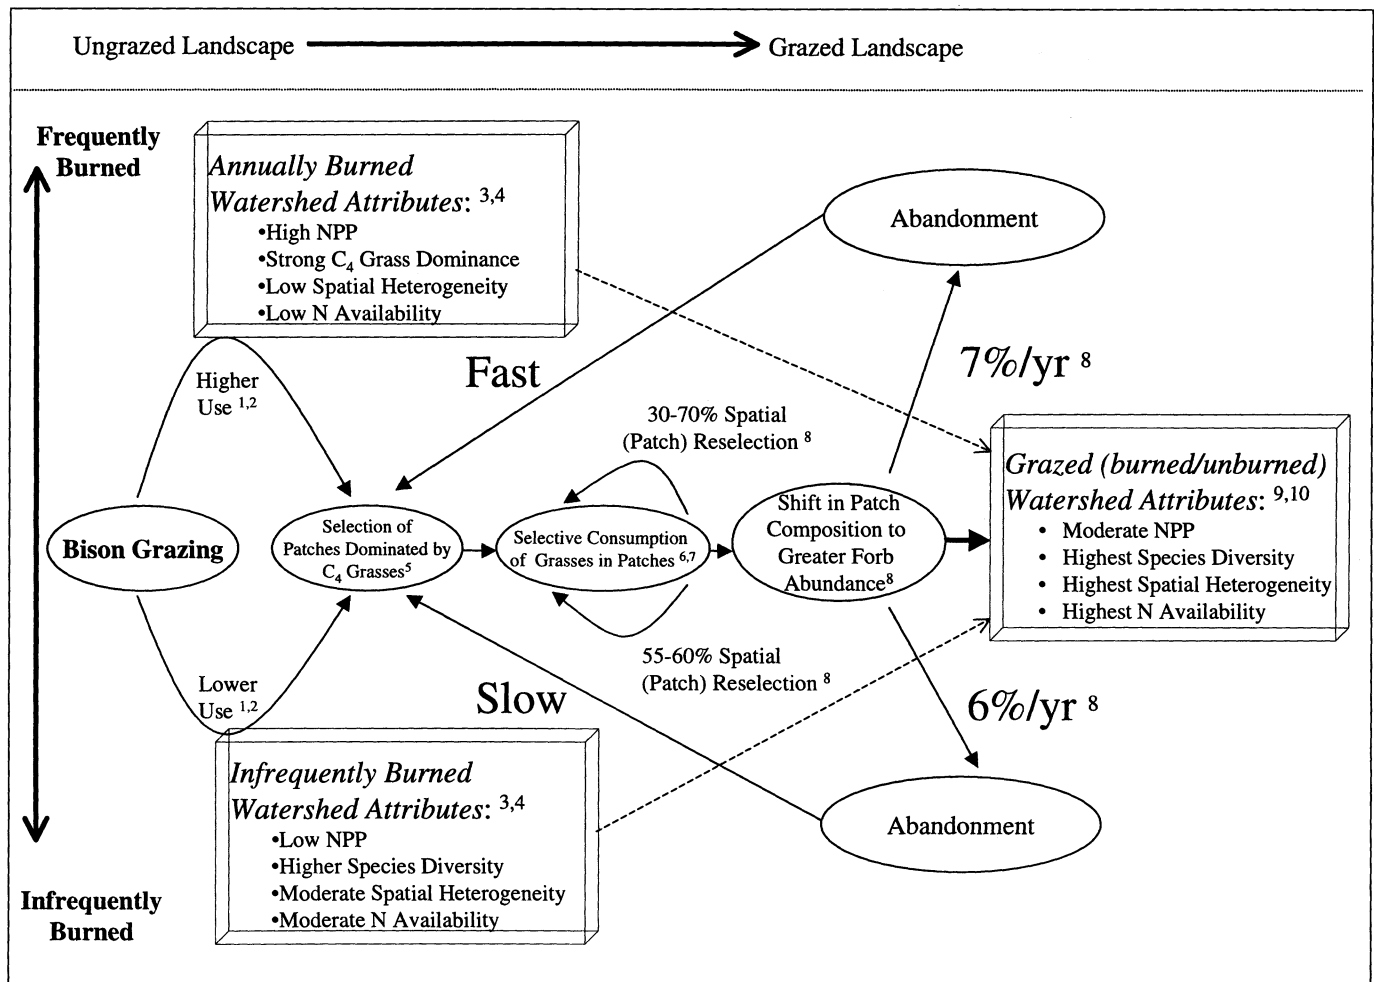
Ungrazed Landscape Grazed Landscape

Frequently Burned

Annually Burned Watershed Attributes: $^{3,4}$
•High NPP
•Strong $C_4$ Grass Dominance
•Low Spatial Heterogeneity
•Low N Availability

Abandonment

Fast

7%/yr $^{8}$

Higher Use $^{1,2}$

30-70% Spatial (Patch) Reselection $^{8}$

Grazed (burned/unburned) Watershed Attributes: $^{9,10}$
• Moderate NPP
• Highest Species Diversity
• Highest Spatial Heterogeneity
• Highest N Availability

Bison Grazing

Selection of Patches Dominated by $C_4$ Grasses$^{5}$

Selective Consumption of Grasses in Patches $^{6,7}$

Shift in Patch Composition to Greater Forb Abundance$^{8}$

55-60% Spatial (Patch) Reselection $^{8}$

Lower Use $^{1,2}$

Slow

6%/yr $^{8}$

Infrequently Burned Watershed Attributes: $^{3,4}$
•Low NPP
•Higher Species Diversity
•Moderate Spatial Heterogeneity
•Moderate N Availability

Abandonment

Infrequently Burned